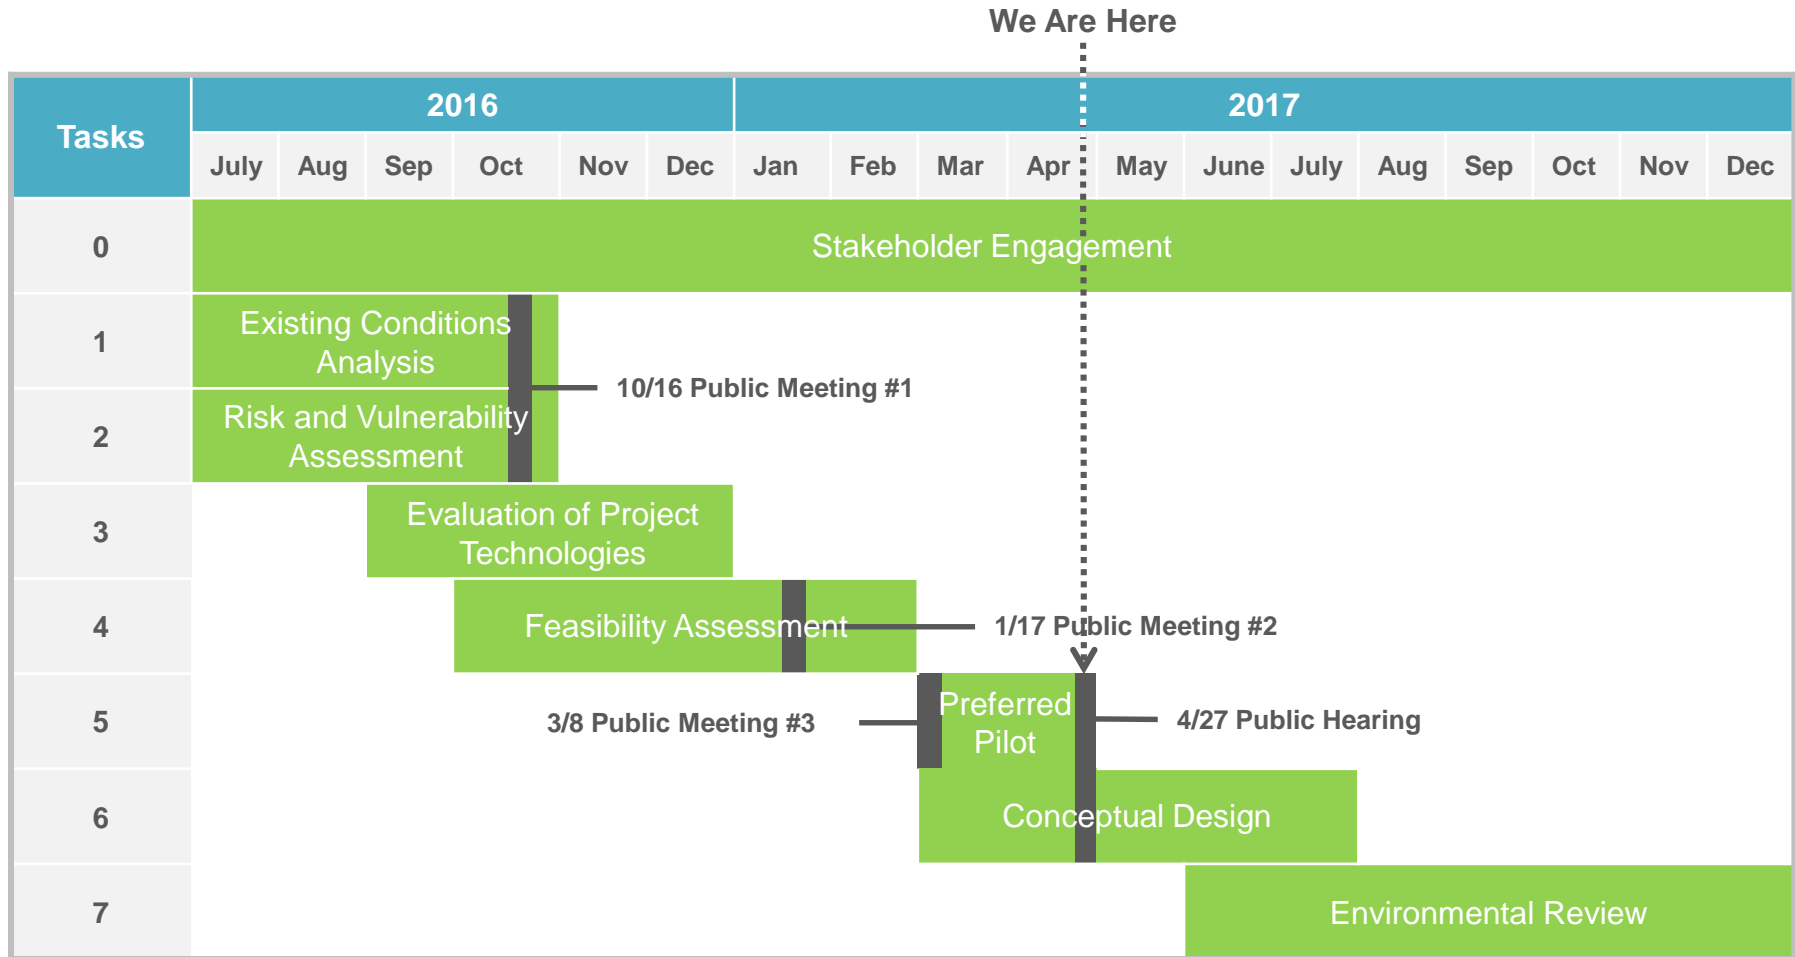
We Are Here

| Tasks | 2016 | | | | | | 2017 | | | | | | | | | | | |
|---|---|---|---|---|---|---|---|---|---|---|---|---|---|---|---|---|---|---|
| | July | Aug | Sep | Oct | Nov | Dec | Jan | Feb | Mar | Apr | May | June | July | Aug | Sep | Oct | Nov | Dec |
| 0 | Stakeholder Engagement | | | | | | | | | | | | | | | | | |
| 1 | Existing Conditions Analysis | | | | | | | | | | | | | | | | | |
| 2 | Risk and Vulnerability Assessment | | | | | | | | | | | | | | | | | |
| 3 | | | Evaluation of Project Technologies | | | | | | | | | | | | | | | |
| 4 | | | | Feasibility Assessment | | | | | | | | | | | | | | |
| 5 | | | | | | | | | | Preferred Pilot | | | | | | | | |
| 6 | | | | | | | | | | Conceptual Design | | | | | | | | |
| 7 | | | | | | | | | | | | Environmental Review | | | | | | |

10/16 Public Meeting #1

1/17 Public Meeting #2

3/8 Public Meeting #3

4/27 Public Hearing